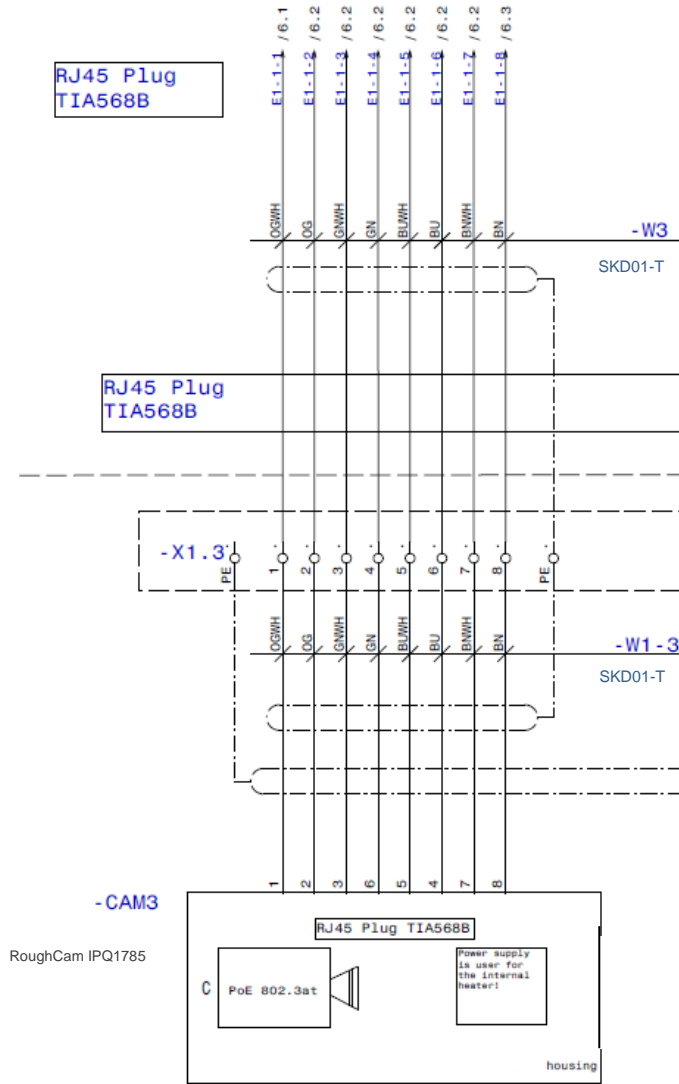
RJ45 Plug
TIA568B

E1-1-1 /6.1
E1-1-2 /6.2
E1-1-3 /6.2
E1-1-4 /6.2
E1-1-5 /6.2
E1-1-6 /6.2
E1-1-7 /6.2
E1-1-8 /6.3

OGWH
OG
GNWH
GN
BUWH
BU
BNWH
BN

-W3
SKD01-T

RJ45 Plug
TIA568B

-X1.3
PE
1
2
3
4
5
6
7
8
PE

OGWH
OG
GNWH
GN
BUWH
BU
BNWH
BN

-W1-3
SKD01-T

1
2
3
6
5
4
7
8

-CAM3
RoughCam IPQ1785

RJ45 Plug TIA568B

C
PoE 802.3at

Power supply is user for the internal heater!

housing